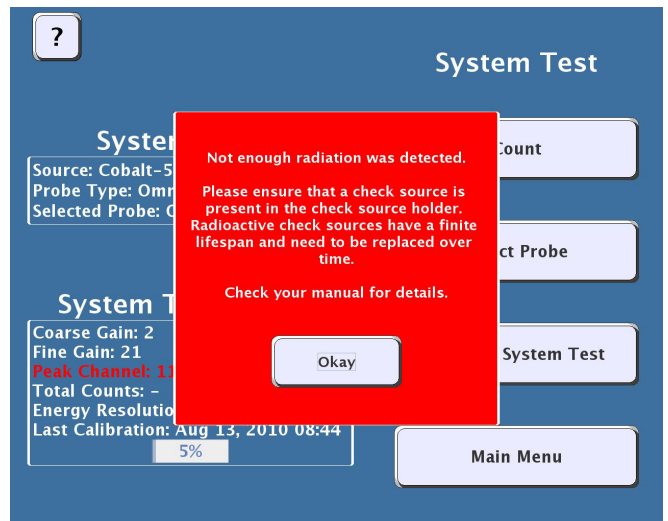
?

System Test

Syster

Source: Cobalt-5
Probe Type: Omn
Selected Probe: C

System T

Coarse Gain: 2
Fine Gain: 21
Peak Channel: 11
Total Counts: -
Energy Resolutio
Last Calibration: Aug 13, 2010 08:44
5%

Not enough radiation was detected.

Please ensure that a check source is present in the check source holder. Radioactive check sources have a finite lifespan and need to be replaced over time.

Check your manual for details.

Okay

Count

ct Probe

System Test

Main Menu